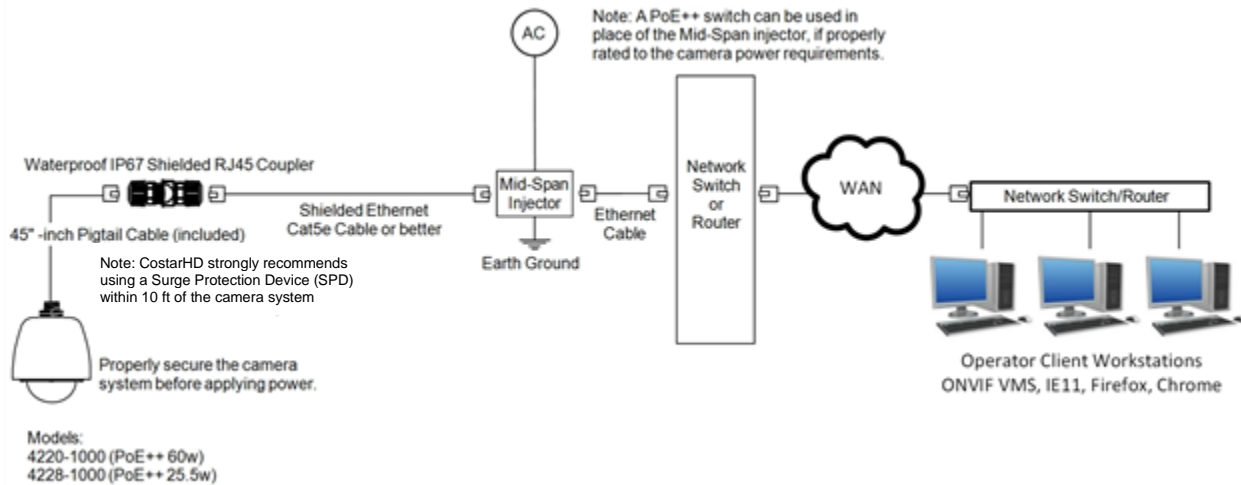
AC

Note: A PoE++ switch can be used in place of the Mid-Span injector, if properly rated to the camera power requirements.

Waterproof IP67 Shielded RJ45 Coupler

45" -inch Pigtail Cable (included)

Shielded Ethernet Cat5e Cable or better

Mid-Span Injector

Earth Ground

Ethernet Cable

Network Switch or Router

WAN

Network Switch/Router

Note: CostarHD strongly recommends using a Surge Protection Device (SPD) within 10 ft of the camera system

Properly secure the camera system before applying power.

Operator Client Workstations
ONVIF VMS, IE11, Firefox, Chrome

Models:
4220-1000 (PoE++ 60w)
4228-1000 (PoE++ 25.5w)